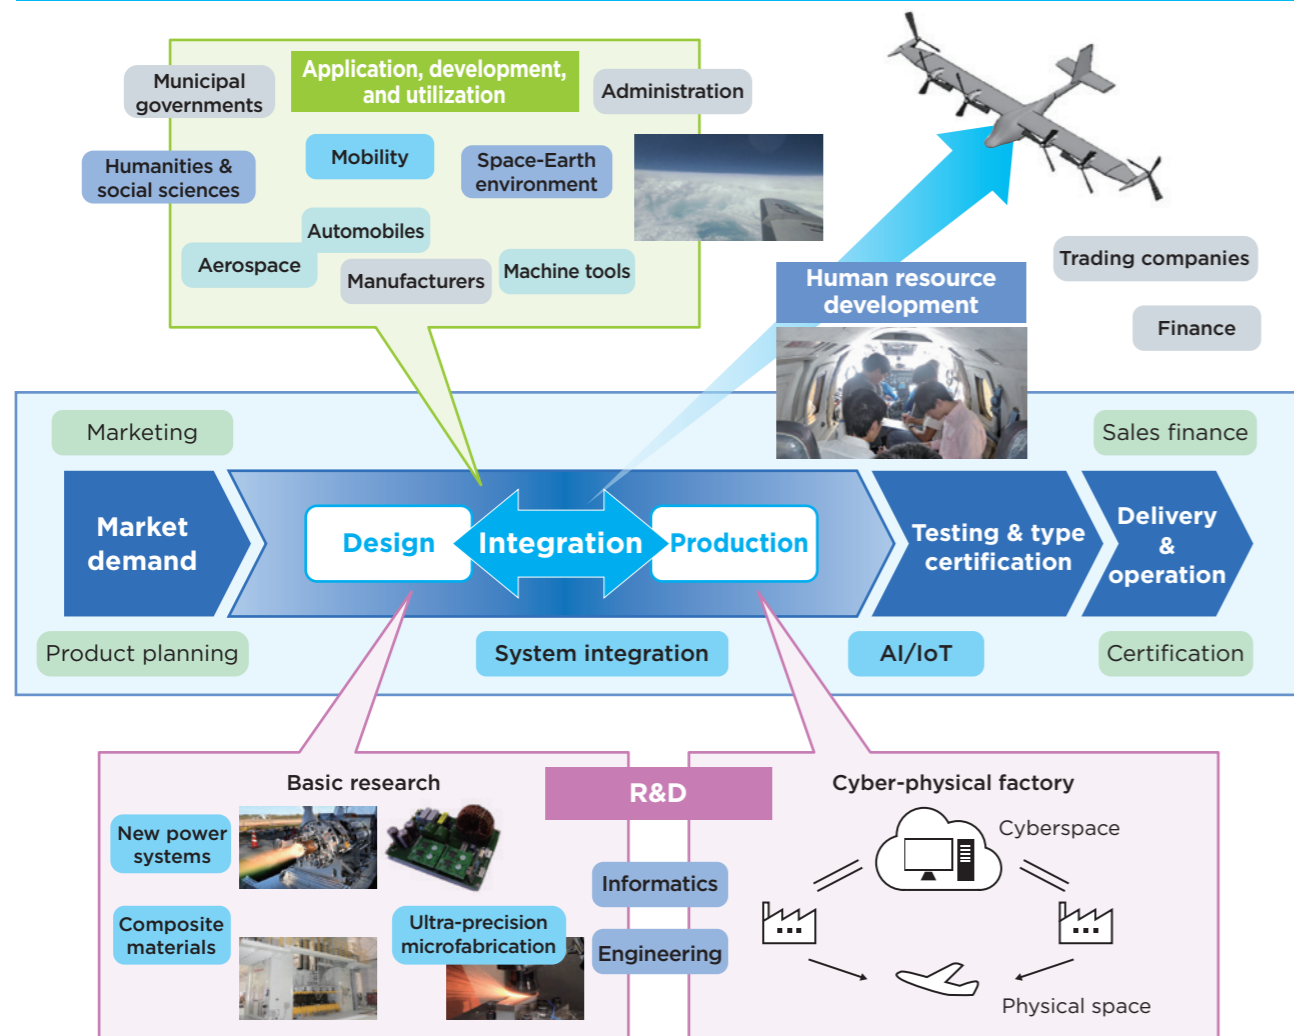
Municipal governments

Application, development, and utilization

Administration

Humanities & social sciences

Mobility

Space-Earth environment

Automobiles

Aerospace

Manufacturers

Machine tools

Trading companies

Human resource development

Finance

Marketing

Sales finance

Market demand

Design

Integration

Production

Testing & type certification

Delivery & operation

Product planning

System integration

AI/IoT

Certification

Basic research

R&D

Cyber-physical factory

New power systems

Cyberspace

Informatics

Composite materials

Ultra-precision microfabrication

Engineering

Physical space